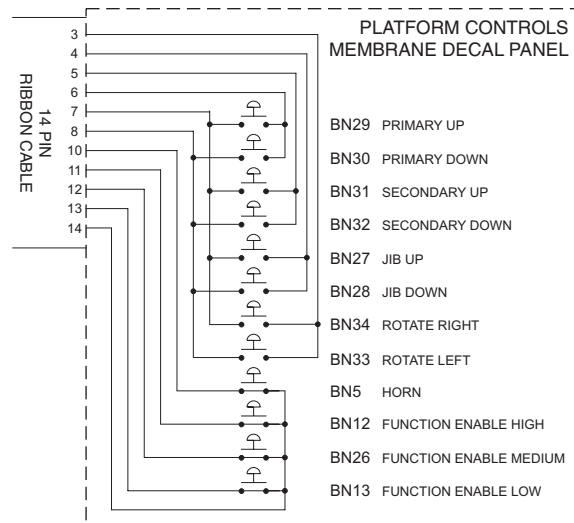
PLATFORM CONTROLS
MEMBRANE DECAL PANEL

14 PIN
RIBBON CABLE

3
4
5
6
7
8
10
11
12
13
14

BN29 PRIMARY UP
BN30 PRIMARY DOWN
BN31 SECONDARY UP
BN32 SECONDARY DOWN
BN27 JIB UP
BN28 JIB DOWN
BN34 ROTATE RIGHT
BN33 ROTATE LEFT
BN5 HORN
BN12 FUNCTION ENABLE HIGH
BN26 FUNCTION ENABLE MEDIUM
BN13 FUNCTION ENABLE LOW